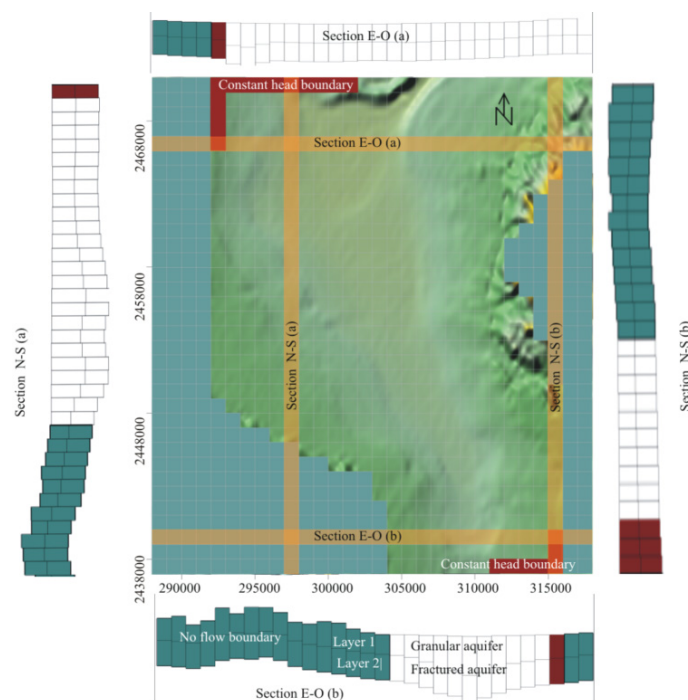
Section E-O (a)

Section N-S (a)

Constant head boundary

N

2468000

Section E-O (a)

2458000

Section N-S (a)

Section N-S (b)

2448000

Section E-O (b)

Constant head boundary

2438000

290000 295000 300000 305000 310000 315000

Section N-S (b)

No flow boundary

Layer 1

Layer 2

Granular aquifer

Fractured aquifer

Section E-O (b)